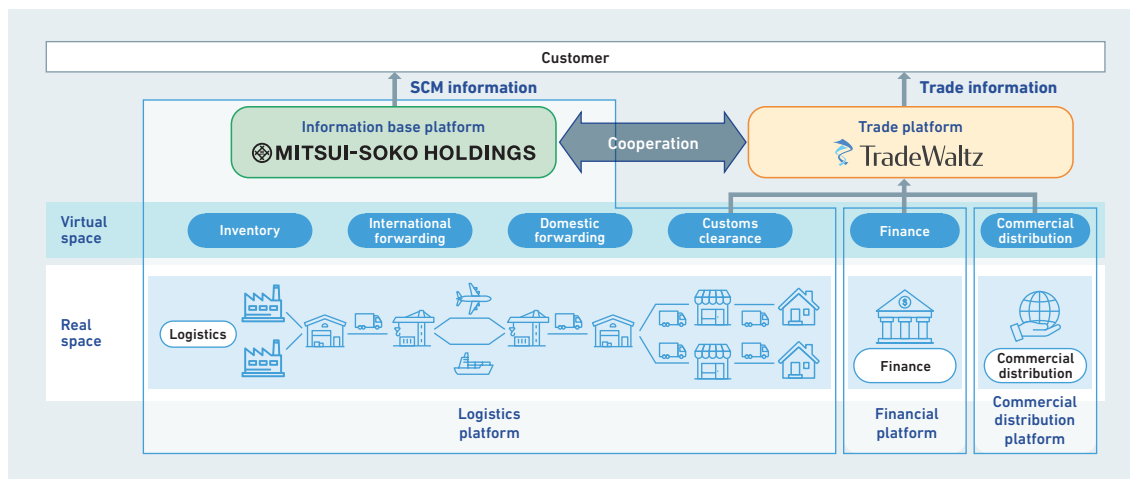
Customer

SCM information

Trade information

Information base platform

MITSUI-SOKO HOLDINGS

Cooperation

Trade platform

TradeWaltz

Virtual space

Inventory

International forwarding

Domestic forwarding

Customs clearance

Finance

Commercial distribution

Real space

Logistics

Finance

Commercial distribution

Logistics platform

Financial platform

Commercial distribution platform